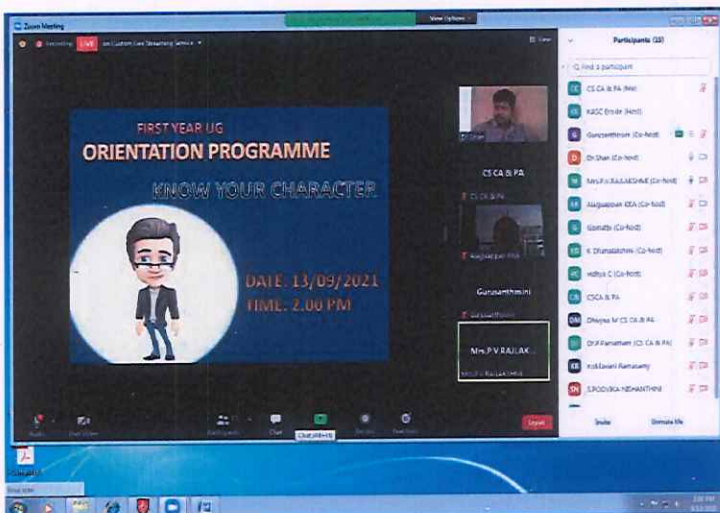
Zoom Meeting

Recording LIVE on Custom Live Streaming Service

View Options

FIRST YEAR UG
ORIENTATION PROGRAMME
KNOW YOUR CHARACTER

DATE: 13/09/2021
TIME: 2.00 PM

CS CA & PA

Gurusanthosini

Mrs.P.V.RAJLAK...

Participants (33)

Find a participant

CS CA & PA (Me)
KASC Erode (Host)
Gurusanthosini (Co-host)
Dr.Shan (Co-host)
Mrs.P.V.RAJLAKSHMI (Co-host)
Aalgualpavi KEA (Co-host)
Gomathi (Co-host)
K Dhanalakshmi (Co-host)
nithya C (Co-host)
CSCA & PA
Dhivya M CS CA & PA
Dr.P.Ramathan (CS CA & PA)
Kokilavani Ramasamy
S.PODVIKA NISHANTHINI

Invite
Unmute Me

Chat
Leave